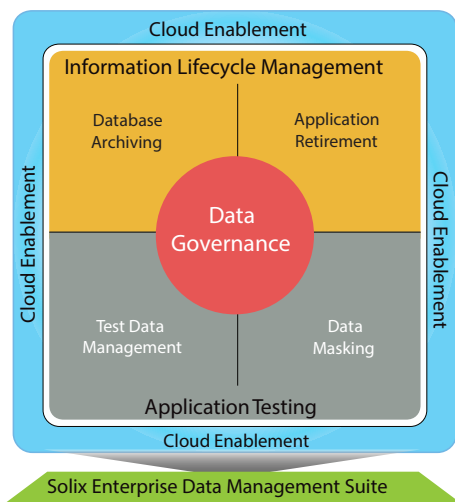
Cloud Enablement

Information Lifecycle Management

Database Archiving

Application Retirement

Cloud Enablement

Data Governance

Cloud Enablement

Test Data Management

Data Masking

Application Testing

Cloud Enablement

Solix Enterprise Data Management Suite